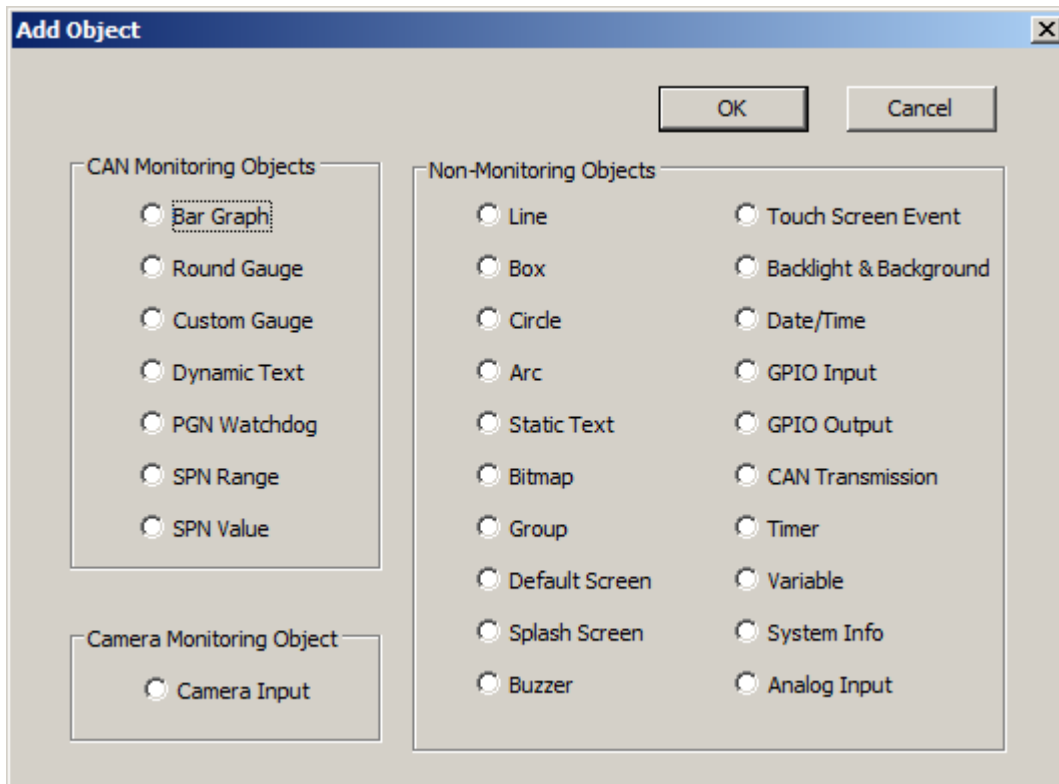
Add Object

X

OK

Cancel

CAN Monitoring Objects

Bar Graph

Round Gauge

Custom Gauge

Dynamic Text

PGN Watchdog

SPN Range

SPN Value

Non-Monitoring Objects

Line

Box

Circle

Arc

Static Text

Bitmap

Group

Default Screen

Splash Screen

Buzzer

Touch Screen Event

Backlight & Background

Date/Time

GPIO Input

GPIO Output

CAN Transmission

Timer

Variable

System Info

Analog Input

Camera Monitoring Object

Camera Input